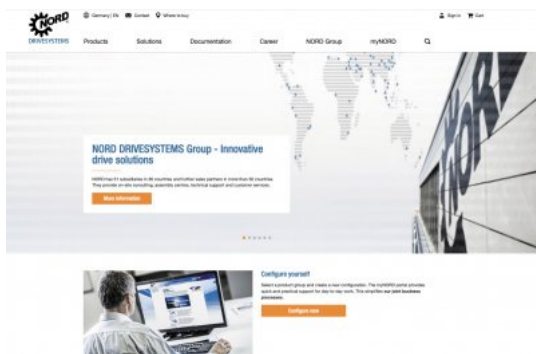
NORD DRIVESYSTEMS

Germany | EN Contact Where to buy

Sign in Cart

Products Solutions Documentation Career NORD Group myNORD

NORD DRIVESYSTEMS Group - Innovative drive solutions

NORD has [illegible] subsidiaries in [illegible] countries and further sales partners in more than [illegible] countries. They provide on-site stocking, assembly centres, technical support and customer services.

More information

NORD

Configure yourself

Select a product group and create a new configuration. The myNORD portal provides quick and practical support for day-to-day work. This simplifies our joint business processes.

Configure now